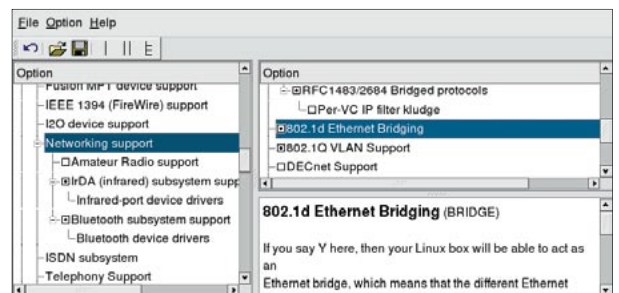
File Option Help

Option

Fusion MPT device support
IEEE 1394 (FireWire) support
I2O device support
Networking support
Amateur Radio support
IrDA (infrared) subsystem supp
Infrared-port device drivers
Bluetooth subsystem support
Bluetooth device drivers
ISDN subsystem
Telephony Support

Option

RFC1483/2684 Bridged protocols
Per-VC IP filter kludge
802.1d Ethernet Bridging
802.1Q VLAN Support
DECnet Support

802.1d Ethernet Bridging (BRIDGE)

If you say Y here, then your Linux box will be able to act as an
Ethernet bridge, which means that the different Ethernet